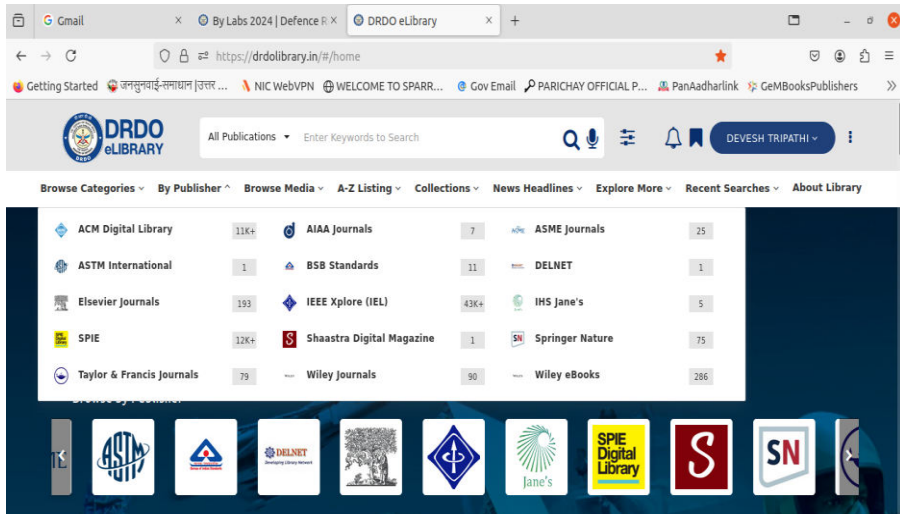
Gmail × By Labs 2024 | Defence R × DRDO eLibrary × +

https://drdolibrary.in/#/home

Getting Started जनसुनवाई-समाधान | उत्तर ... NIC WebVPN WELCOME TO SPARR... Gov Email PARICHAY OFFICIAL P... PanAadharlink GeMBooksPublishers

DRDO eLIBRARY

All Publications Enter Keywords to Search

DEVESH TRIPATHI

Browse Categories By Publisher Browse Media A-Z Listing Collections News Headlines Explore More Recent Searches About Library

| | | | | | | | |
|---|---|---|---|---|---|---|---|
| ACM Digital Library | 11K+ | AIAA Journals | 7 | ASME Journals | 25 |
| ASTM International | 1 | BSB Standards | 11 | DELNET | 1 |
| Elsevier Journals | 193 | IEEE Xplore (IEL) | 43K+ | IHS Jane's | 5 |
| SPIE | 12K+ | Shaastra Digital Magazine | 1 | Springer Nature | 75 |
| Taylor & Francis Journals | 79 | Wiley Journals | 90 | Wiley eBooks | 286 |

ASTM DELNET Developing Library Network Jane's SPIE Digital Library S SN